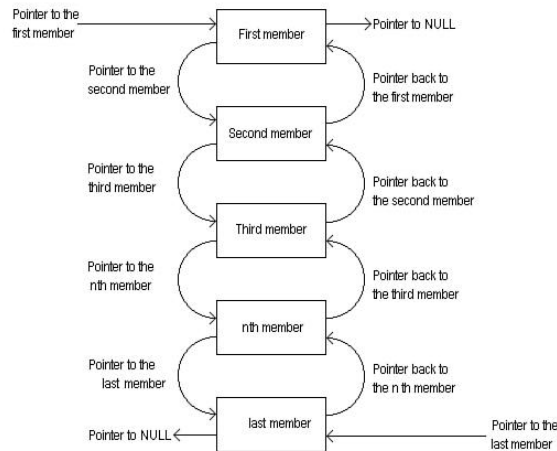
Pointer to the first member

First member

Pointer to NULL

Pointer to the second member

Pointer back to the first member

Second member

Pointer to the third member

Pointer back to the second member

Third member

Pointer to the nth member

Pointer back to the third member

nth member

Pointer to the last member

Pointer back to the n th member

last member

Pointer to NULL

Pointer to the last member